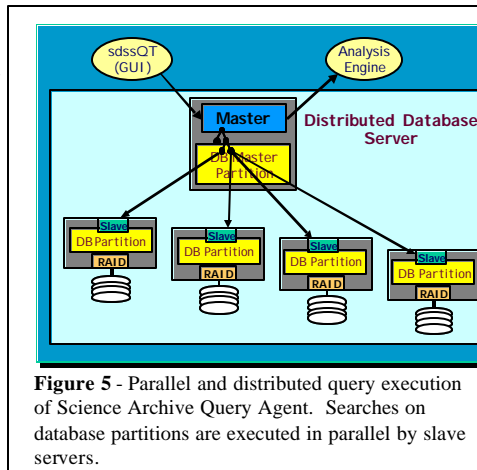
sdssQT (GUI)

Analysis Engine

Master

Distributed Database Server

DB Master Partition

Slave
DB Partition
RAID

Slave
DB Partition
RAID

Slave
DB Partition
RAID

Slave
DB Partition
RAID

**Figure 5** - Parallel and distributed query execution of Science Archive Query Agent. Searches on database partitions are executed in parallel by slave servers.